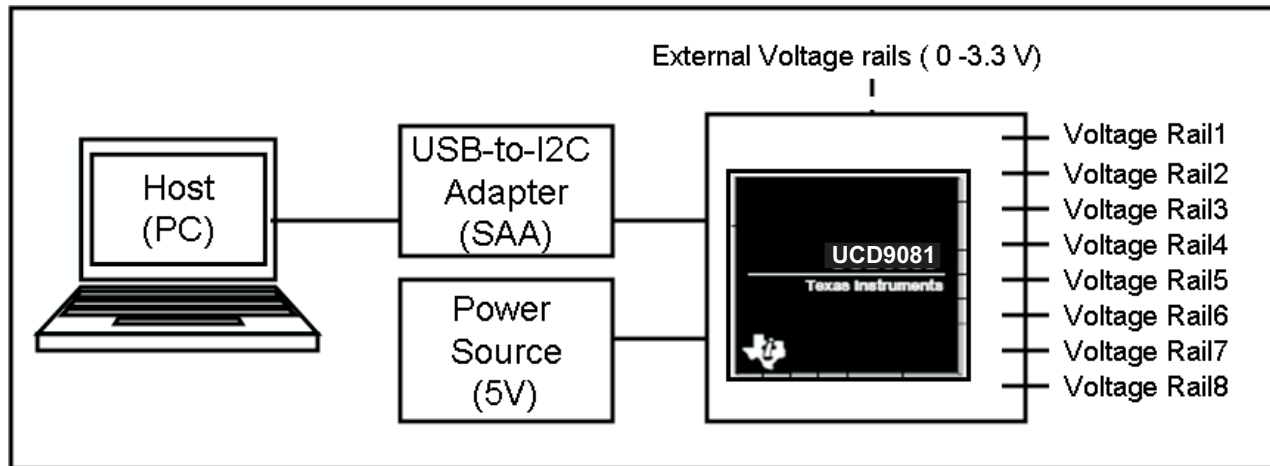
External Voltage rails ( 0 -3.3 V)

Host (PC)

USB-to-I2C Adapter (SAA)

Power Source (5V)

UCD9081

Texas Instruments

Voltage Rail1
Voltage Rail2
Voltage Rail3
Voltage Rail4
Voltage Rail5
Voltage Rail6
Voltage Rail7
Voltage Rail8